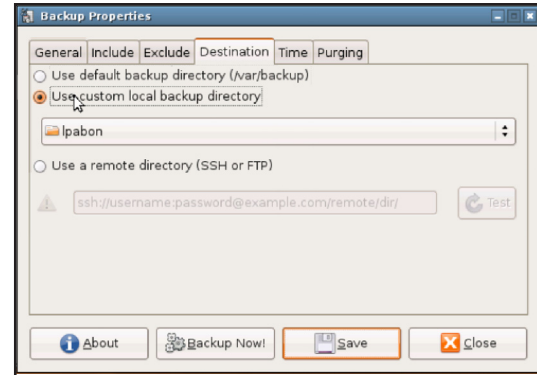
Backup Properties

General | Include | Exclude | Destination | Time | Purging

Use default backup directory (/var/backup)

Use custom local backup directory

lpabon

Use a remote directory (SSH or FTP)

ssh://username:password@example.com/remote/dir/

Test

About | Backup Now! | Save | Close